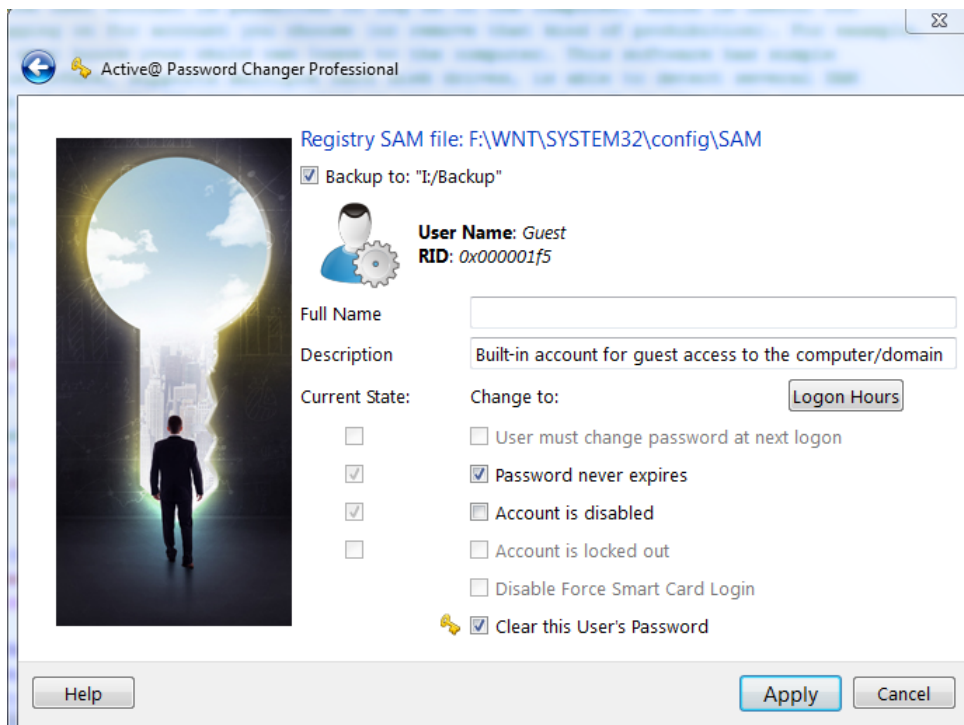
Active@ Password Changer Professional

Registry SAM file: F:\WNT\SYSTEM32\config\SAM

Backup to: "I:/Backup"

User Name: Guest
RID: 0x000001f5

Full Name

Description Built-in account for guest access to the computer/domain

Current State: Change to: Logon Hours

User must change password at next logon

Password never expires

Account is disabled

Account is locked out

Disable Force Smart Card Login

Clear this User's Password

Help Apply Cancel